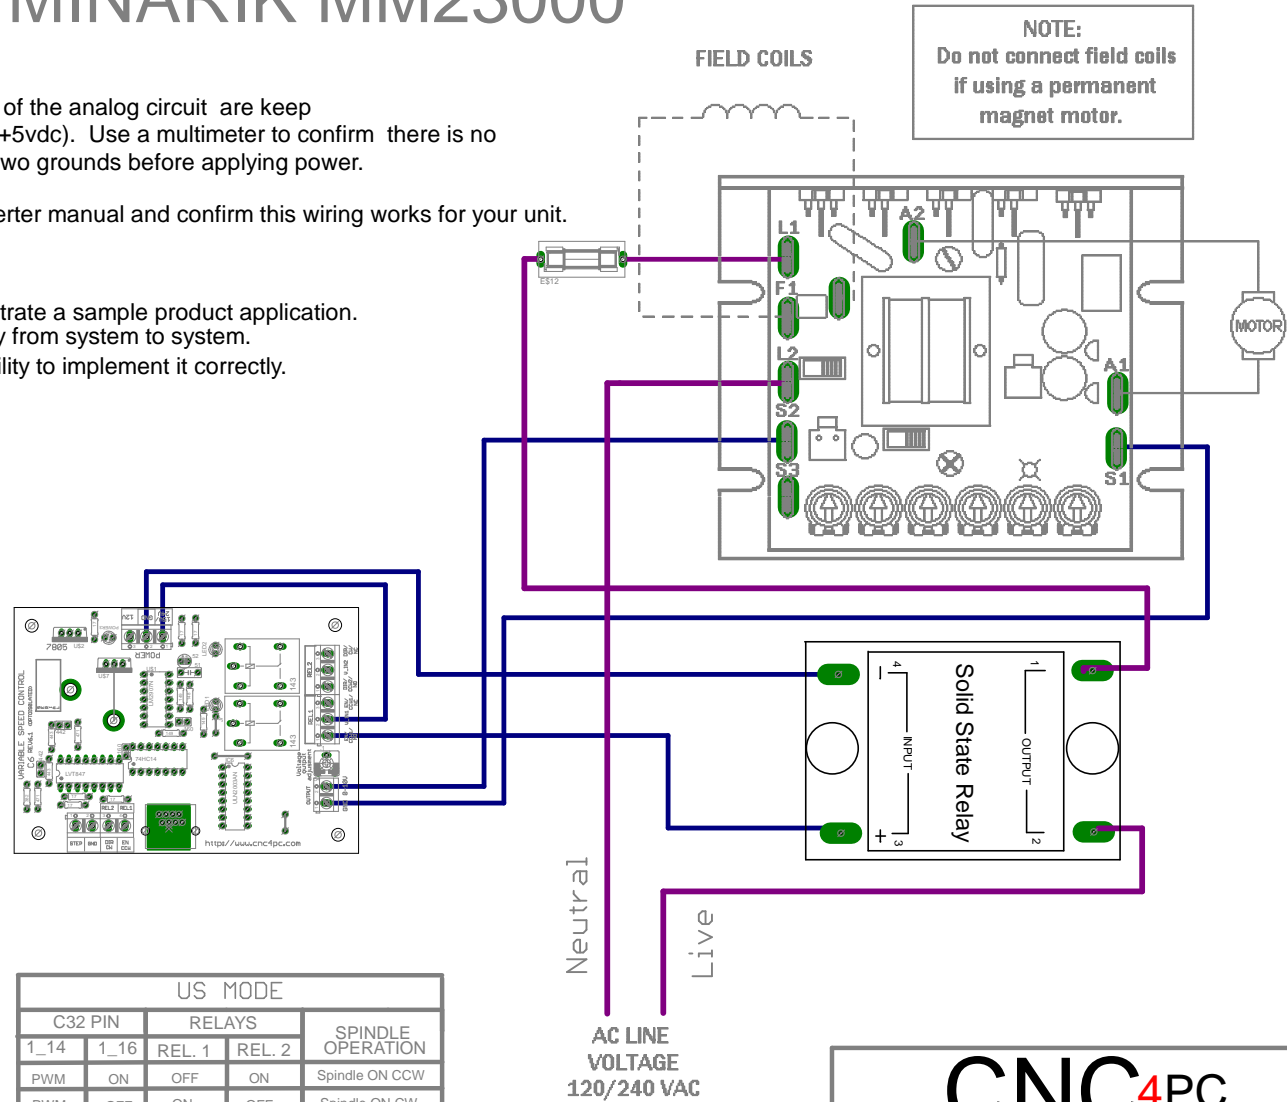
MINARIK MM23000

of the analog circuit are keep +5vdc). Use a multimeter to confirm there is no wo grounds before applying power.

erter manual and confirm this wiring works for your unit.

trate a sample product application. y from system to system. lity to implement it correctly.

FIELD COILS

NOTE:
Do not connect field coils if using a permanent magnet motor.

L1
A2
F1
L2
S2
S3
A1
S1
MOTOR
ES12

Solid State Relay
INPUT
OUTPUT
4
1
3
2
−
+

VARIABLE SPEED CONTROL
POWER
7805
http://www.cnc4pc.com
STEP
DIR
EN

Neutral
Live

AC LINE VOLTAGE 120/240 VAC

| US MODE | | | | |
|---|---|---|---|---|
| C32 PIN | | RELAYS | | SPINDLE OPERATION |
| 1_14 | 1_16 | REL. 1 | REL. 2 | |
| PWM | ON | OFF | ON | Spindle ON CCW |
| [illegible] | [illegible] | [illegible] | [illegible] | Spindle ON CW |

CNC4PC